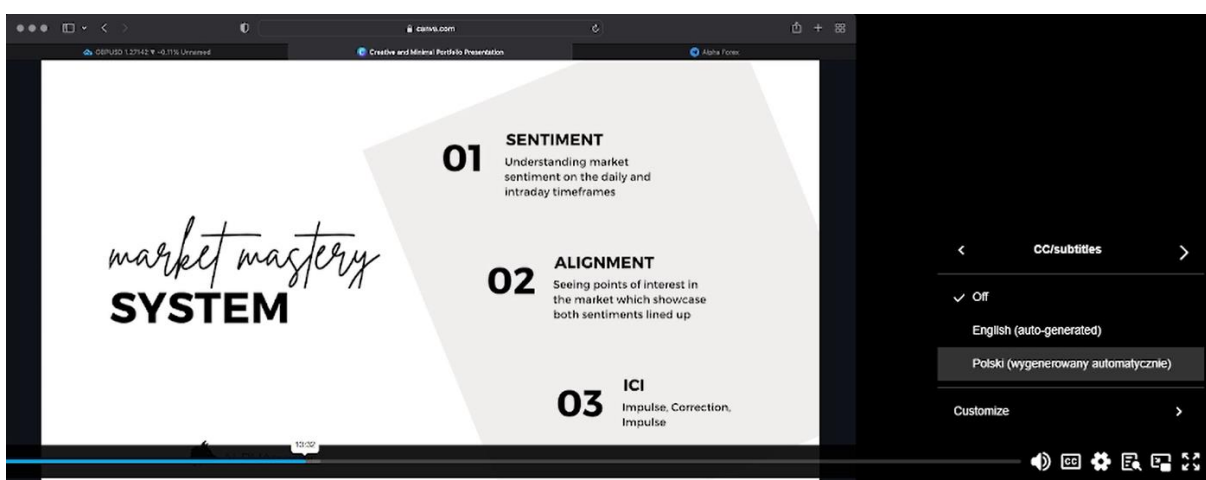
canva.com

GBPUSD 1.27142 ▼ -0.11% Unnamed

Creative and Minimal Portfolio Presentation

Alpha Forex

market mastery
SYSTEM

01 SENTIMENT
Understanding market sentiment on the daily and intraday timeframes

02 ALIGNMENT
Seeing points of interest in the market which showcase both sentiments lined up

03 ICI
Impulse, Correction, Impulse

10:02

CC/subtitles

✓ Off

English (auto-generated)

Polski (wygenerowany automatycznie)

Customize